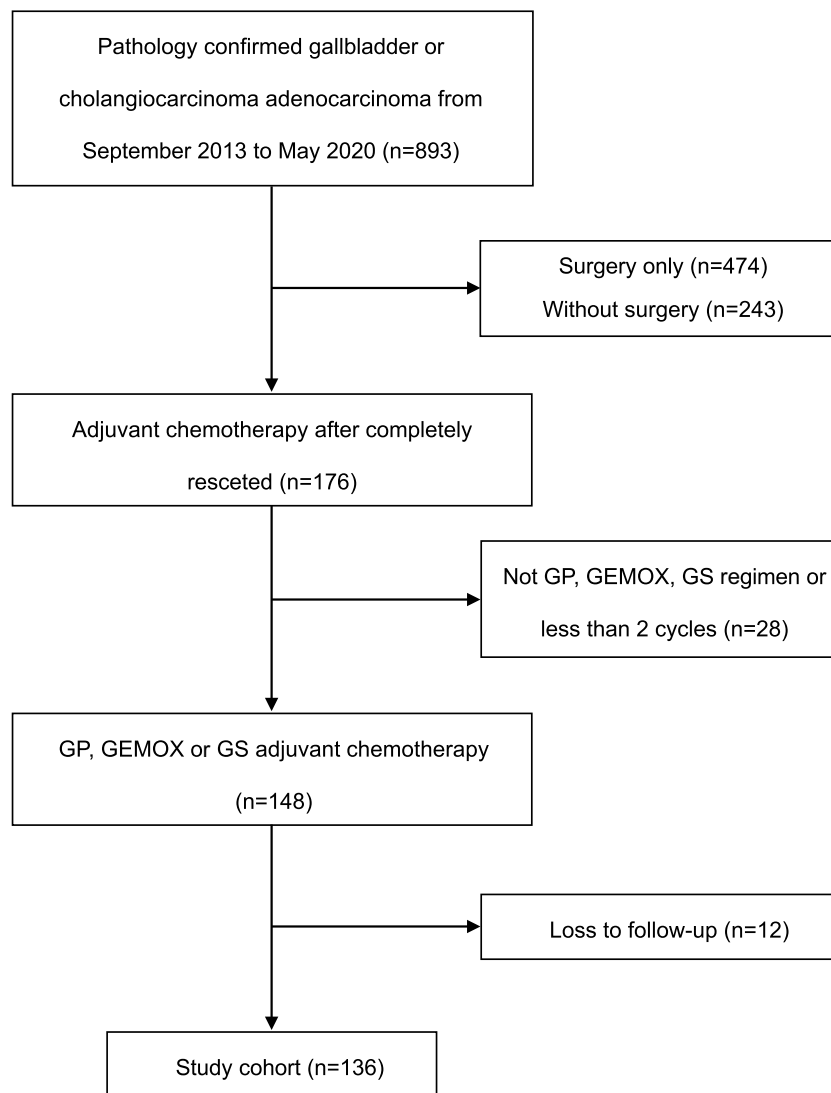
Pathology confirmed gallbladder or cholangiocarcinoma adenocarcinoma from September 2013 to May 2020 (n=893)

Surgery only (n=474)
Without surgery (n=243)

Adjuvant chemotherapy after completely resceted (n=176)

Not GP, GEMOX, GS regimen or less than 2 cycles (n=28)

GP, GEMOX or GS adjuvant chemotherapy (n=148)

Loss to follow-up (n=12)

Study cohort (n=136)